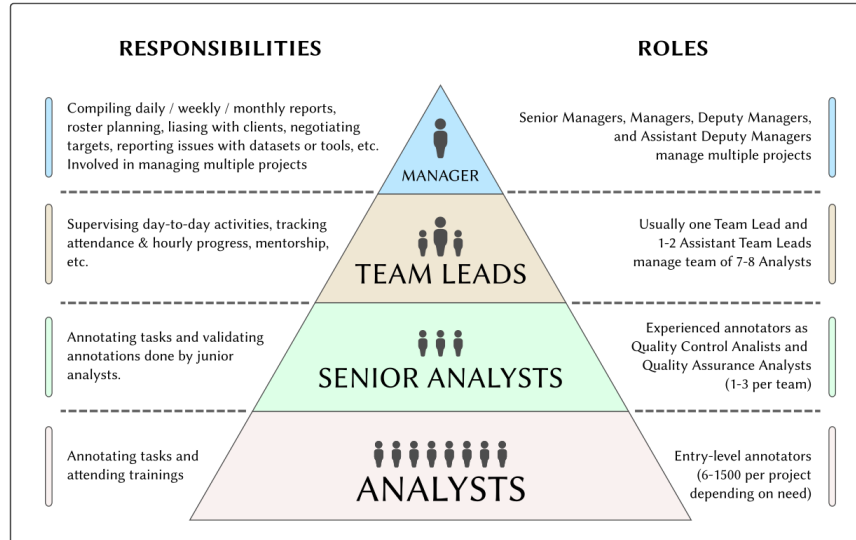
RESPONSIBILITIES

ROLES

Compiling daily / weekly / monthly reports, roster planning, liasing with clients, negotiating targets, reporting issues with datasets or tools, etc. Involved in managing multiple projects

MANAGER

Senior Managers, Managers, Deputy Managers, and Assistant Deputy Managers manage multiple projects

Supervising day-to-day activities, tracking attendance & hourly progress, mentorship, etc.

TEAM LEADS

Usually one Team Lead and 1-2 Assistant Team Leads manage team of 7-8 Analysts

Annotating tasks and validating annotations done by junior analysts.

SENIOR ANALYSTS

Experienced annotators as Quality Control Analists and Quality Assurance Analysts (1-3 per team)

Annotating tasks and attending trainings

ANALYSTS

Entry-level annotators (6-1500 per project depending on need)